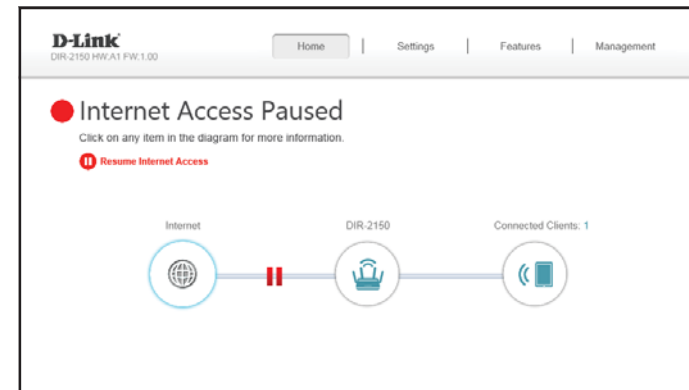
D-Link
DIR-2150 HW:A1 FW:1.00

Home | Settings | Features | Management

Internet Access Paused

Click on any item in the diagram for more information.

Resume Internet Access

Internet

DIR-2150

Connected Clients: 1